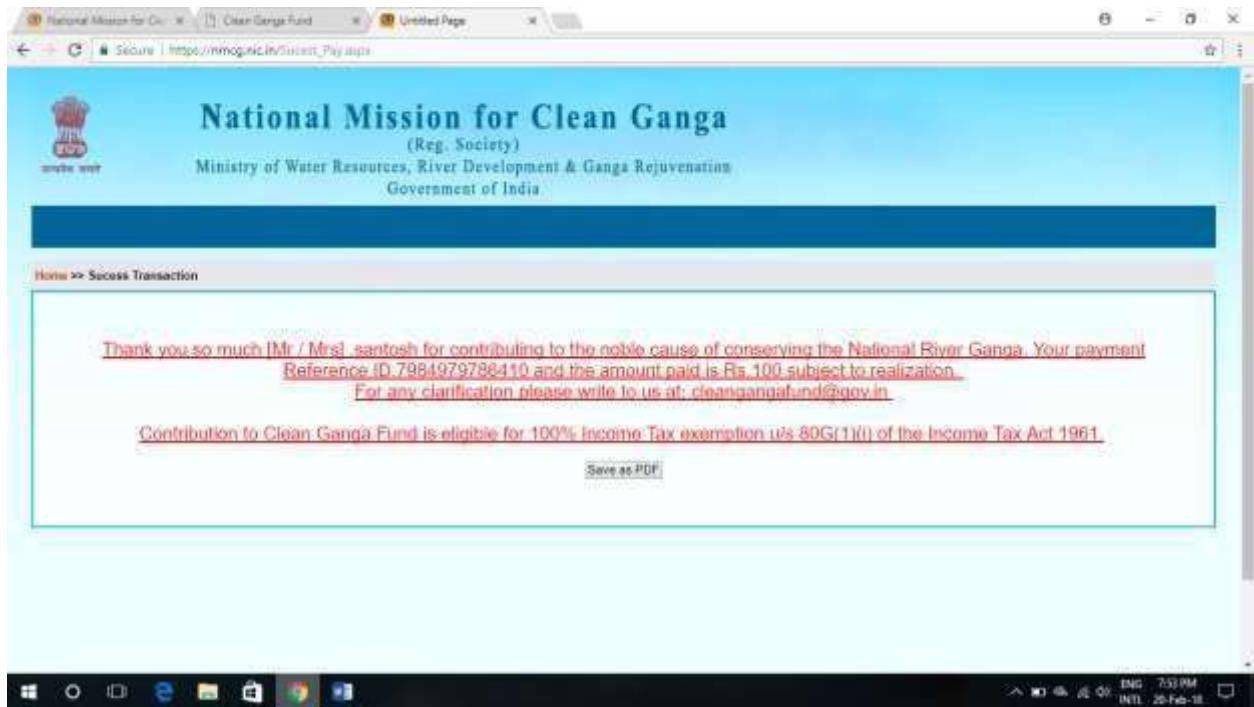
National Mission for Clean Ga × | Clean Ganga Fund × | Untitled Page ×

Secure | https://nmcg.nic.in/Sucess_Pay.aspx

सत्यमेव जयते

National Mission for Clean Ganga
(Reg. Society)
Ministry of Water Resources, River Development & Ganga Rejuvenation
Government of India

Home >> Sucess Transaction

Thank you so much [Mr / Mrs] santosh for contributing to the noble cause of conserving the National River Ganga. Your payment Reference ID 7984979786410 and the amount paid is Rs.100 subject to realization.
For any clarification please write to us at: cleangangafund@gov.in

Contribution to Clean Ganga Fund is eligible for 100% Income Tax exemption u/s 80G(1)(i) of the Income Tax Act 1961.

Save as PDF

ENG INTL 7:53 PM 20-Feb-18